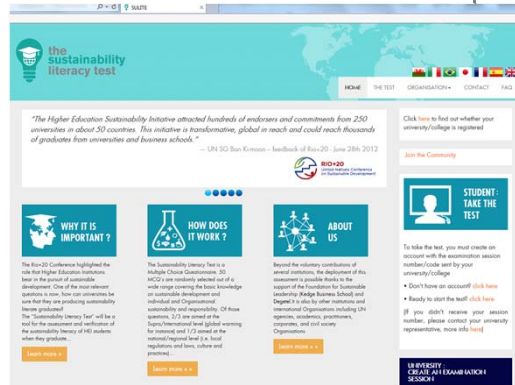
SULITE

the sustainability literacy test

HOME THE TEST ORGANISATION CONTACT FAQ

"The Higher Education Sustainability Initiative attracted hundreds of endorsers and commitments from 250 universities in about 50 countries. This initiative is transformative, global in reach and could reach thousands of graduates from universities and business schools."

— UN SG Ban Ki-moon - feedback of Rio+20 - June 28th 2012

RIO+20 United Nations Conference on Sustainable Development

Click here to find out whether your university/college is registered

Join the Community

WHY IT IS IMPORTANT ?

The Rio+20 Conference highlighted the role that Higher Education institutions bear in the pursuit of sustainable development. One of the most relevant questions is now, how can universities be sure that they are producing sustainability literate graduates? The "Sustainability Literacy Test" will be a tool for the assessment and verification of the sustainability literacy of HEI students when they graduate...

Learn more »

HOW DOES IT WORK ?

The Sustainability Literacy Test is a Multiple Choice Questionnaire, 50 MCQ's are randomly selected out of a wide range covering the basic knowledge on sustainable development and individual and Organisational responsibility. Of those questions, 2/3 are aimed at the Supra/International level (global warming for instance) and 1/3 aimed at the national/regional level (i.e. local regulations and laws, culture and practices)...

Learn more »

ABOUT US

Beyond the voluntary contributions of several institutions, the deployment of this assessment is possible thanks to the support of the Foundation for Sustainable Leadership (Kedge Business School) and Degrel.it is also by other institutions and International Organisations including UN agencies, academics, practitioners, corporates, and civil society Organisations

Learn more »

STUDENT : TAKE THE TEST

To take the test, you must create an account with the examination session number/code sent by your university/college

• Don't have an account? click here

• Ready to start the test? click here

[If you didn't receive your session number, please contact your university representative, more info here]

UNIVERSITY : CREATE AN EXAMINATION SESSION